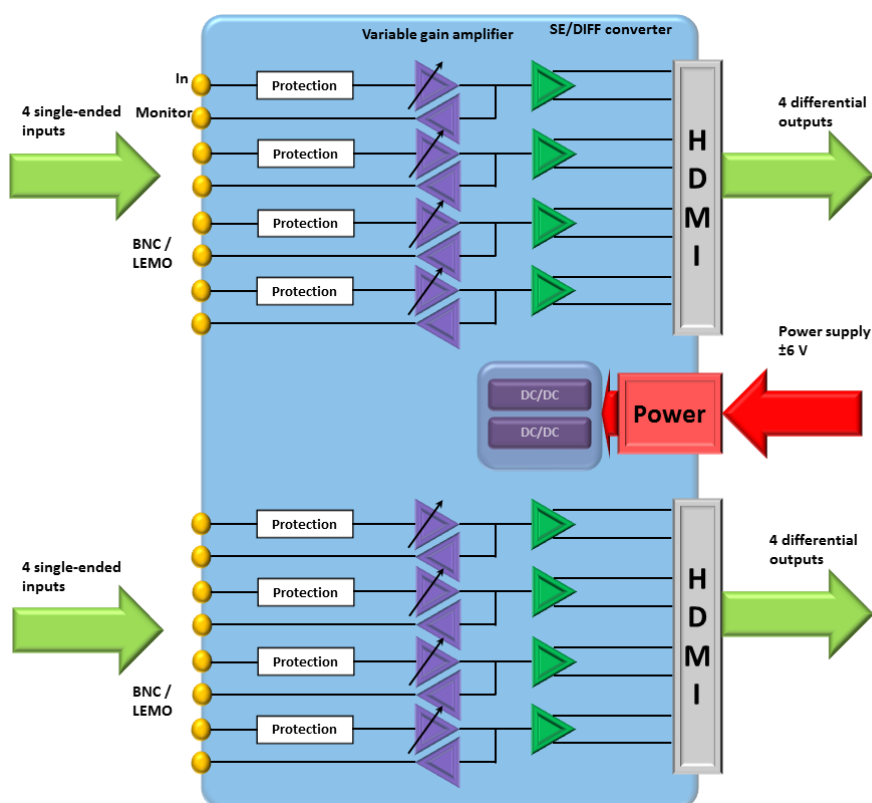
Variable gain amplifier

SE/DIFF converter

4 single-ended inputs

In

Monitor

Protection

Protection

Protection

Protection

BNC / LEMO

H D M I

4 differential outputs

Power supply ±6 V

DC/DC

DC/DC

Power

4 single-ended inputs

Protection

Protection

Protection

Protection

BNC / LEMO

H D M I

4 differential outputs